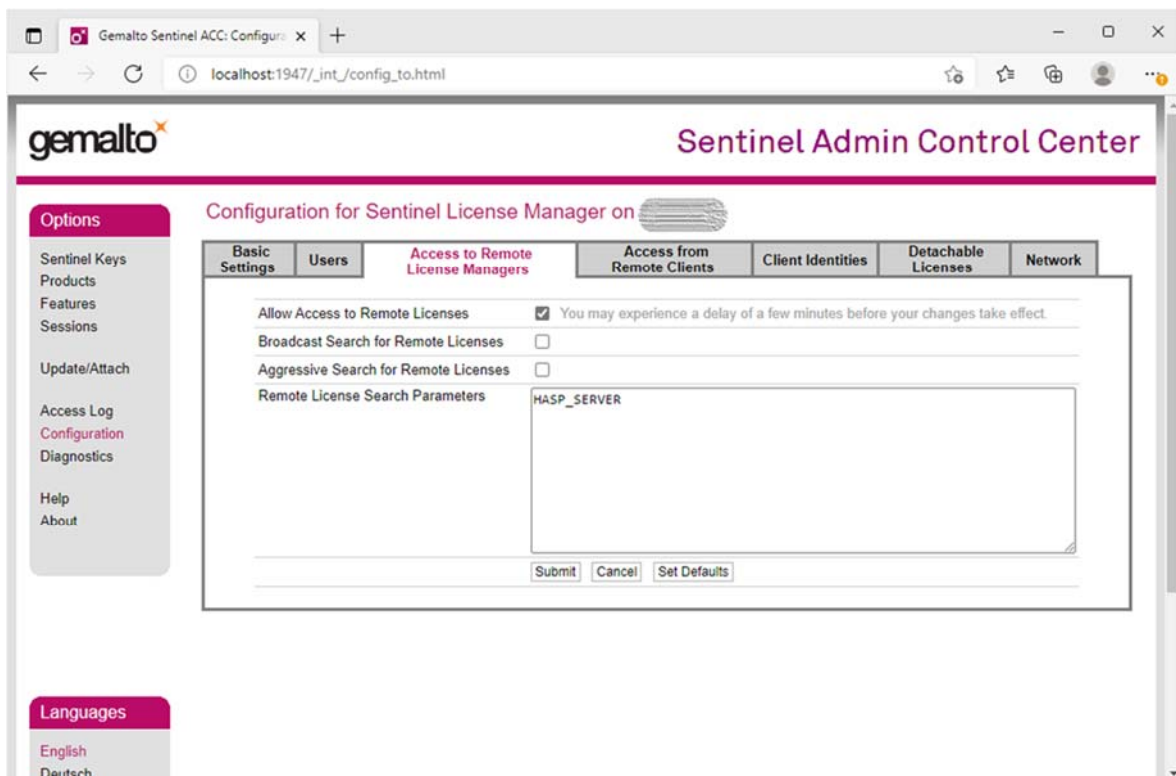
Gemalto Sentinel ACC: Configura ×

localhost:1947/_int_/config_to.html

gemalto

Sentinel Admin Control Center

Options

Sentinel Keys
Products
Features
Sessions

Update/Attach

Access Log
Configuration
Diagnostics

Help
About

Languages

English
Deutsch

Configuration for Sentinel License Manager on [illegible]

| Basic Settings | Users | Access to Remote License Managers | Access from Remote Clients | Client Identities | Detachable Licenses | Network |
|---|---|---|---|---|---|---|

Allow Access to Remote Licenses ☑ You may experience a delay of a few minutes before your changes take effect.

Broadcast Search for Remote Licenses

Aggressive Search for Remote Licenses

Remote License Search Parameters

HASP_SERVER

Submit Cancel Set Defaults